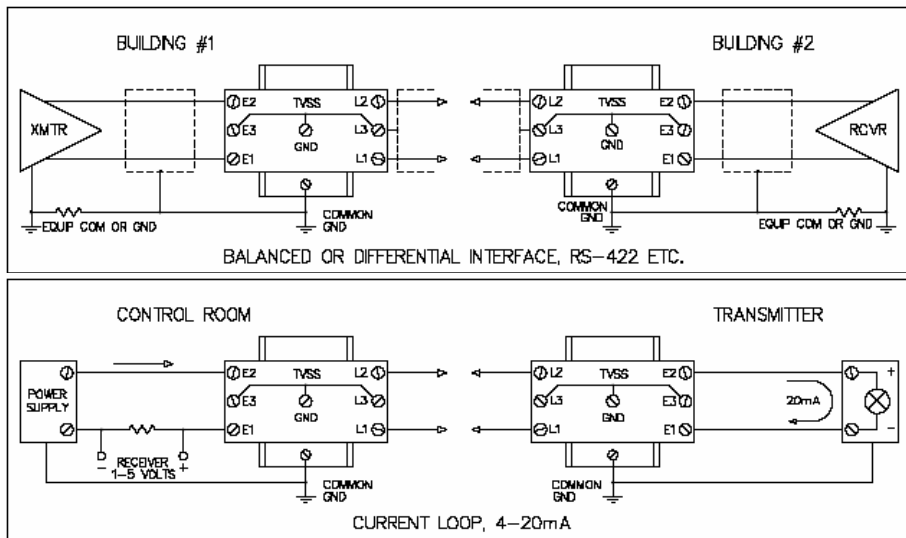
BUILDNG #1

BUILDNG #2

XMTR

E2 TVSS L2
E3 GND L3
E1 L1

L2 TVSS E2
L3 GND E3
L1 E1

RCVR

EQUIP COM OR GND

COMMON GND

COMMON GND

EQUIP COM OR GND

BALANCED OR DIFFERENTIAL INTERFACE, RS-422 ETC.

CONTROL ROOM

TRANSMITTER

POWER SUPPLY

E2 TVSS L2
E3 GND L3
E1 L1

L2 TVSS E2
L3 GND E3
L1 E1

20mA

+
-

- RECEIVER +
1-5 VOLTS

COMMON GND

COMMON GND

CURRENT LOOP, 4-20mA